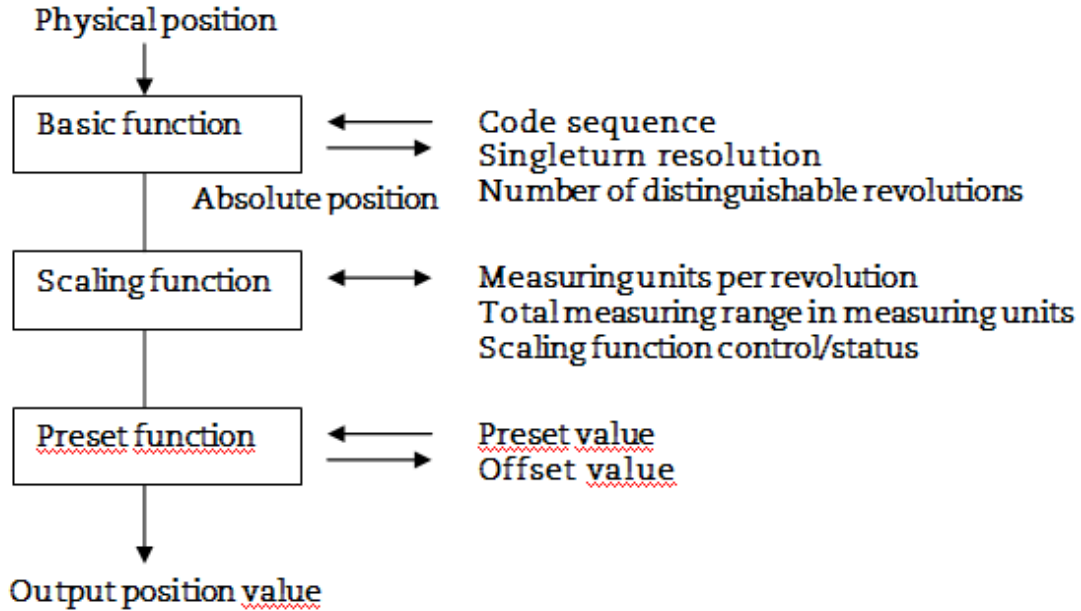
Physical position

Basic function

Code sequence
Singleturn resolution
Number of distinguishable revolutions

Absolute position

Scaling function

Measuring units per revolution
Total measuring range in measuring units
Scaling function control/status

Preset function

Preset value
Offset value

Output position value